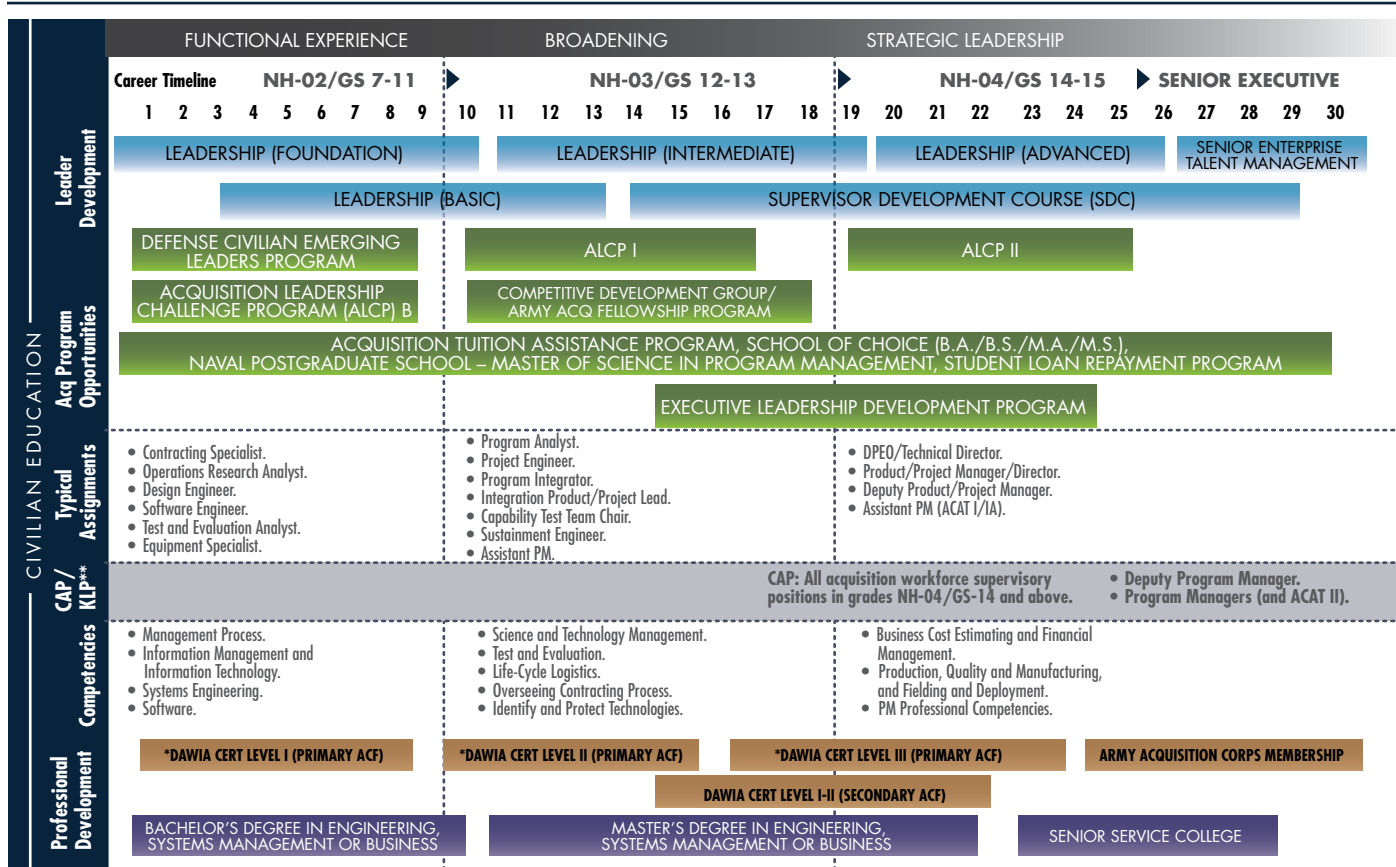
CIVILIAN EDUCATION

FUNCTIONAL EXPERIENCE BROADENING STRATEGIC LEADERSHIP

Career Timeline NH-02/GS 7-11 NH-03/GS 12-13 NH-04/GS 14-15 SENIOR EXECUTIVE

1 2 3 4 5 6 7 8 9 10 11 12 13 14 15 16 17 18 19 20 21 22 23 24 25 26 27 28 29 30

Leader Development

LEADERSHIP (FOUNDATION)
LEADERSHIP (INTERMEDIATE)
LEADERSHIP (ADVANCED)
SENIOR ENTERPRISE TALENT MANAGEMENT
LEADERSHIP (BASIC)
SUPERVISOR DEVELOPMENT COURSE (SDC)

Acq Program Opportunities

DEFENSE CIVILIAN EMERGING LEADERS PROGRAM
ALCP I
ALCP II
ACQUISITION LEADERSHIP CHALLENGE PROGRAM (ALCP) B
COMPETITIVE DEVELOPMENT GROUP/ ARMY ACQ FELLOWSHIP PROGRAM
ACQUISITION TUITION ASSISTANCE PROGRAM, SCHOOL OF CHOICE (B.A./B.S./M.A./M.S.), NAVAL POSTGRADUATE SCHOOL – MASTER OF SCIENCE IN PROGRAM MANAGEMENT, STUDENT LOAN REPAYMENT PROGRAM
EXECUTIVE LEADERSHIP DEVELOPMENT PROGRAM

Typical Assignments

• Contracting Specialist.
• Operations Research Analyst.
• Design Engineer.
• Software Engineer.
• Test and Evaluation Analyst.
• Equipment Specialist.

• Program Analyst.
• Project Engineer.
• Program Integrator.
• Integration Product/Project Lead.
• Capability Test Team Chair.
• Sustainment Engineer.
• Assistant PM.

• DPEO/Technical Director.
• Product/Project Manager/Director.
• Deputy Product/Project Manager.
• Assistant PM (ACAT I/IA).

CAP/ KLP**

CAP: All acquisition workforce supervisory positions in grades NH-04/GS-14 and above.
• Deputy Program Manager.
• Program Managers (and ACAT II).

Competencies

• Management Process.
• Information Management and Information Technology.
• Systems Engineering.
• Software.

• Science and Technology Management.
• Test and Evaluation.
• Life-Cycle Logistics.
• Overseeing Contracting Process.
• Identify and Protect Technologies.

• Business Cost Estimating and Financial Management.
• Production, Quality and Manufacturing, and Fielding and Deployment.
• PM Professional Competencies.

Professional Development

*DAWIA CERT LEVEL I (PRIMARY ACF)
*DAWIA CERT LEVEL II (PRIMARY ACF)
*DAWIA CERT LEVEL III (PRIMARY ACF)
ARMY ACQUISITION CORPS MEMBERSHIP
DAWIA CERT LEVEL I-II (SECONDARY ACF)
BACHELOR'S DEGREE IN ENGINEERING, SYSTEMS MANAGEMENT OR BUSINESS
MASTER'S DEGREE IN ENGINEERING, SYSTEMS MANAGEMENT OR BUSINESS
SENIOR SERVICE COLLEGE